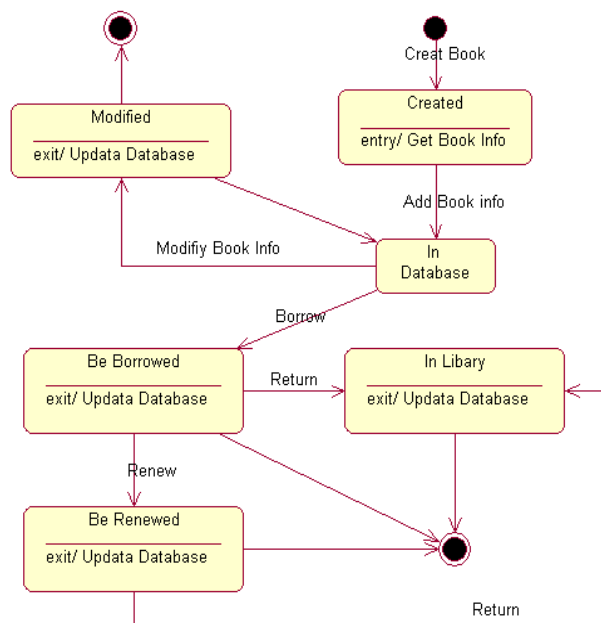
Creat Book

Created

entry/ Get Book Info

Modified

exit/ Updata Database

Add Book info

Modifiy Book Info

In Database

Borrow

Be Borrowed

exit/ Updata Database

Return

In Libary

exit/ Updata Database

Renew

Be Renewed

exit/ Updata Database

Return